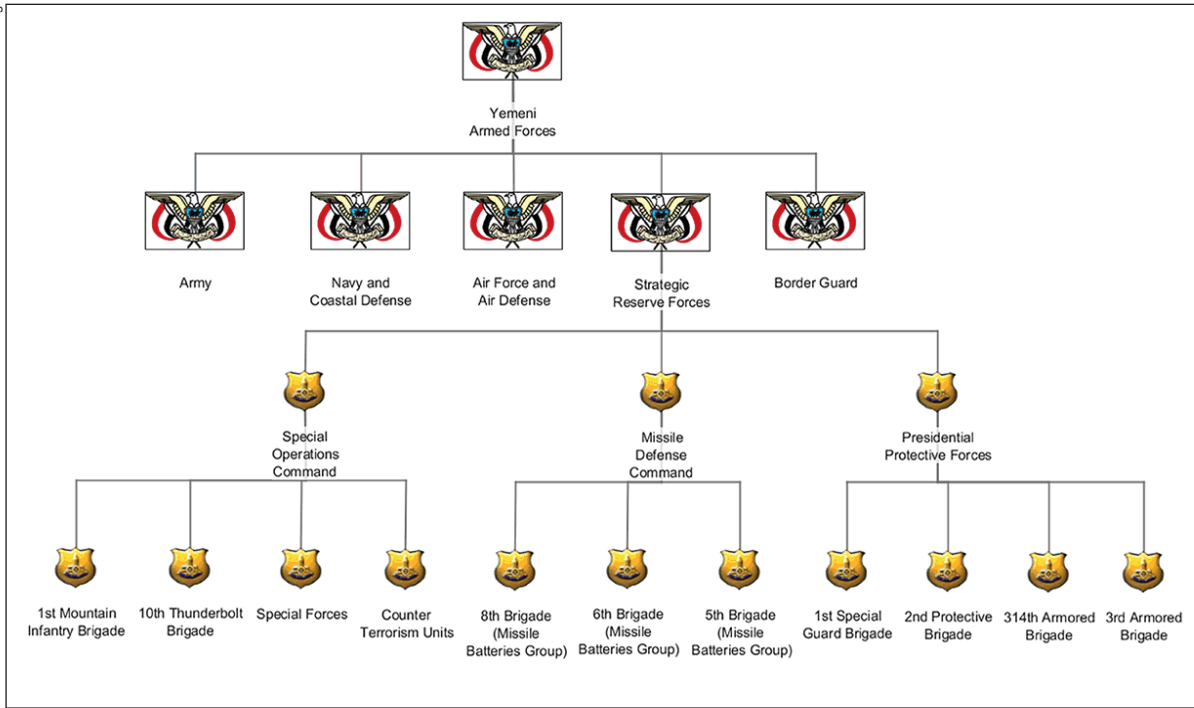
Yemeni Armed Forces

Army

Navy and Coastal Defense

Air Force and Air Defense

Strategic Reserve Forces

Border Guard

Special Operations Command

Missile Defense Command

Presidential Protective Forces

1st Mountain Infantry Brigade

10th Thunderbolt Brigade

Special Forces

Counter Terrorism Units

8th Brigade (Missile Batteries Group)

6th Brigade (Missile Batteries Group)

5th Brigade (Missile Batteries Group)

1st Special Guard Brigade

2nd Protective Brigade

314th Armored Brigade

3rd Armored Brigade